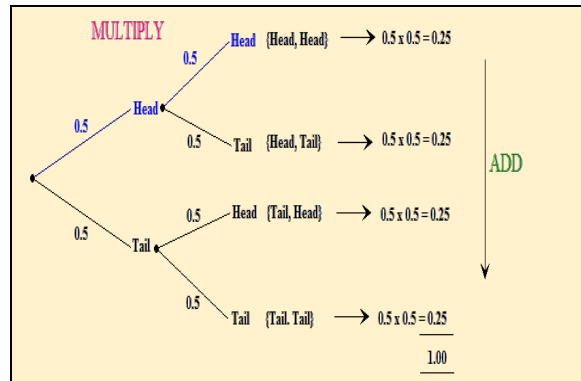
MULTIPLY

0.5 Head 0.5 Head {Head, Head} → 0.5 x 0.5 = 0.25

0.5 Tail {Head, Tail} → 0.5 x 0.5 = 0.25

ADD

0.5 Tail 0.5 Head {Tail, Head} → 0.5 x 0.5 = 0.25

0.5 Tail {Tail. Tail} → 0.5 x 0.5 = 0.25

1.00